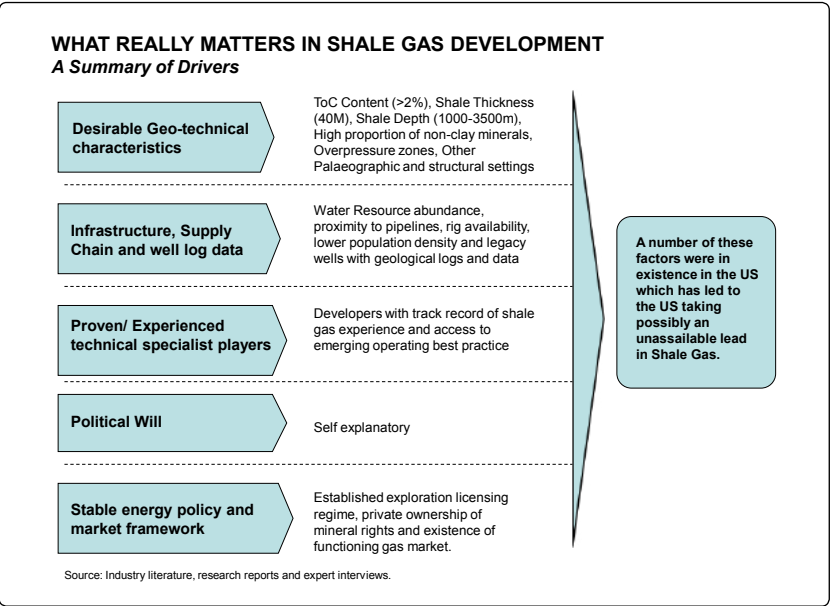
WHAT REALLY MATTERS IN SHALE GAS DEVELOPMENT
*A Summary of Drivers*

Desirable Geo-technical characteristics

ToC Content (>2%), Shale Thickness (40M), Shale Depth (1000-3500m), High proportion of non-clay minerals, Overpressure zones, Other Palaeographic and structural settings

Infrastructure, Supply Chain and well log data

Water Resource abundance, proximity to pipelines, rig availability, lower population density and legacy wells with geological logs and data

Proven/ Experienced technical specialist players

Developers with track record of shale gas experience and access to emerging operating best practice

Political Will

Self explanatory

Stable energy policy and market framework

Established exploration licensing regime, private ownership of mineral rights and existence of functioning gas market.

A number of these factors were in existence in the US which has led to the US taking possibly an unassailable lead in Shale Gas.

Source: Industry literature, research reports and expert interviews.